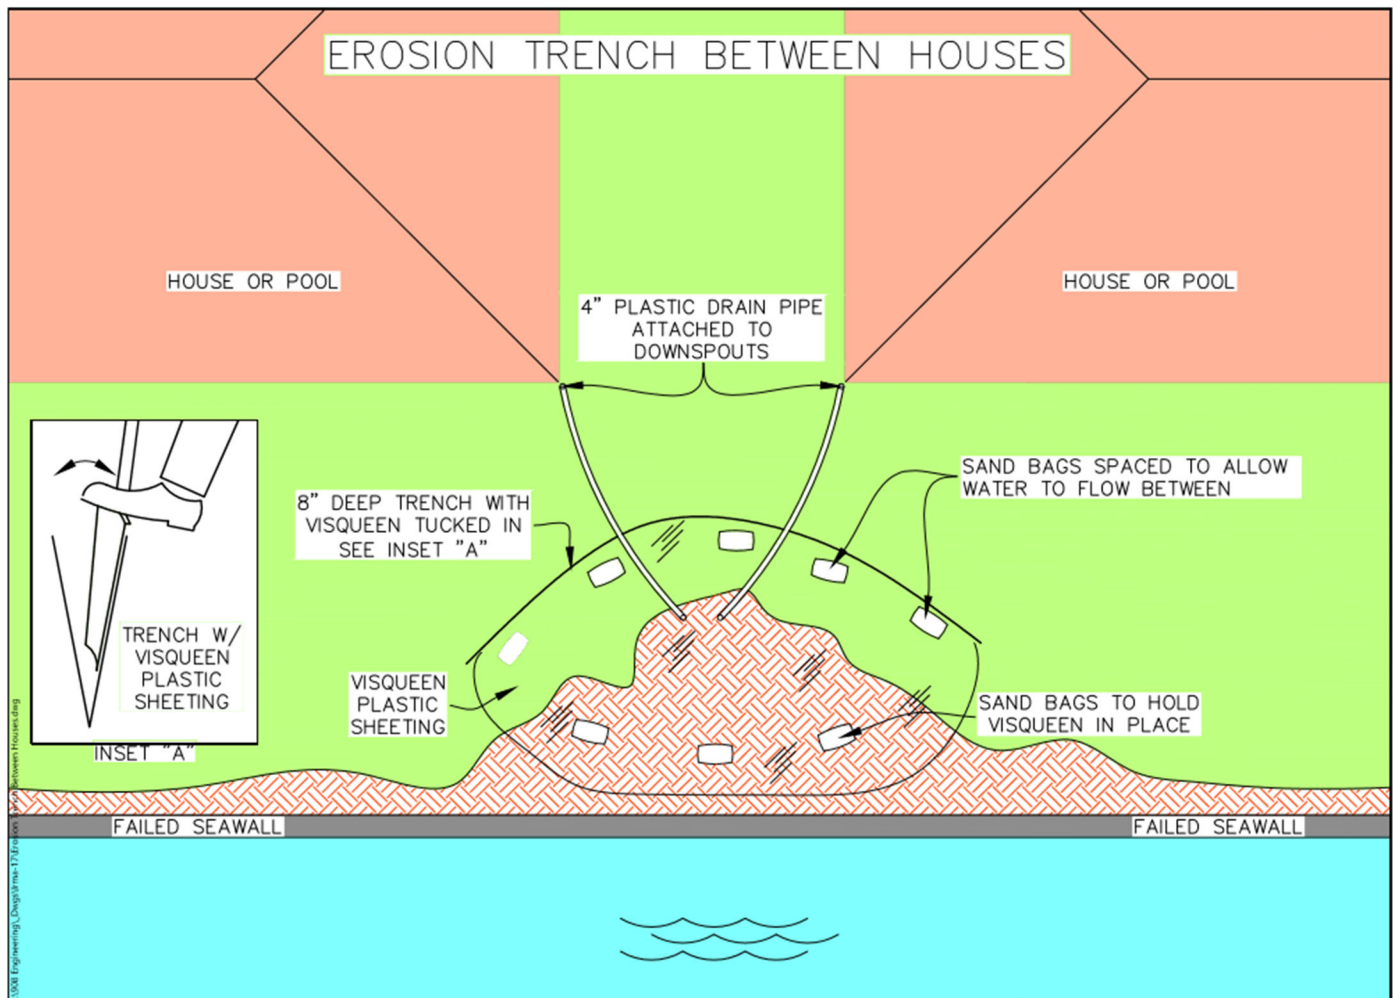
EROSION TRENCH BETWEEN HOUSES

HOUSE OR POOL

HOUSE OR POOL

4" PLASTIC DRAIN PIPE ATTACHED TO DOWNSPOUTS

SAND BAGS SPACED TO ALLOW WATER TO FLOW BETWEEN

8" DEEP TRENCH WITH VISQUEEN TUCKED IN SEE INSET "A"

TRENCH W/ VISQUEEN PLASTIC SHEETING

INSET "A"

VISQUEEN PLASTIC SHEETING

SAND BAGS TO HOLD VISQUEEN IN PLACE

FAILED SEAWALL

FAILED SEAWALL

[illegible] Engineering\_Dwgs\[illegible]-17\Erosion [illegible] Between Houses.dwg